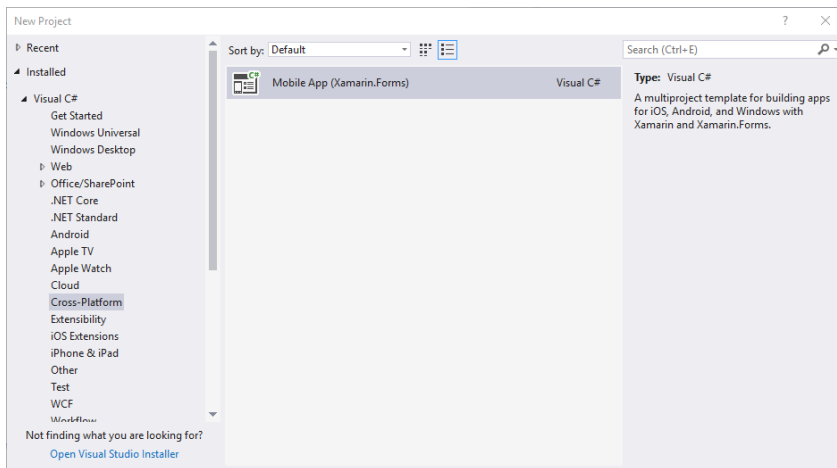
New Project

?

Recent

Installed

Visual C#

Get Started

Windows Universal

Windows Desktop

Web

Office/SharePoint

.NET Core

.NET Standard

Android

Apple TV

Apple Watch

Cloud

Cross-Platform

Extensibility

iOS Extensions

iPhone & iPad

Other

Test

WCF

Workflow

Not finding what you are looking for?

Open Visual Studio Installer

Sort by: Default

Mobile App (Xamarin.Forms) Visual C#

Search (Ctrl+E)

Type: Visual C#

A multiproject template for building apps for iOS, Android, and Windows with Xamarin and Xamarin.Forms.